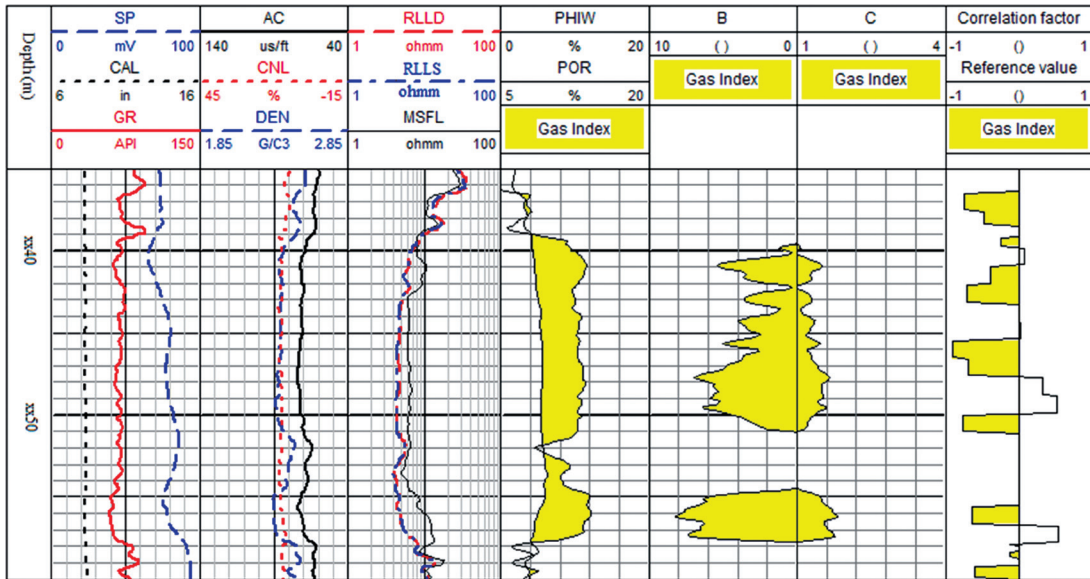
| Depth(m) | SP | AC | RLLD | PHIW | B | C | Correlation factor |
|---|---|---|---|---|---|---|---|
| | 0 mV 100 | 140 us/ft 40 | 1 ohmm 100 | 0 % 20 | 10 ( ) 0 | 1 ( ) 4 | -1 () 1 |
| | CAL | CNL | RLLS | POR | Gas Index | Gas Index | Reference value |
| | 6 in 16 | 45 % -15 | 1 ohmm 100 | 5 % 20 | | | -1 () 1 |
| | GR | DEN | MSFL | Gas Index | | | Gas Index |
| | 0 API 150 | 1.85 G/C3 2.85 | 1 ohmm 100 | | | | |

xx40

xx50